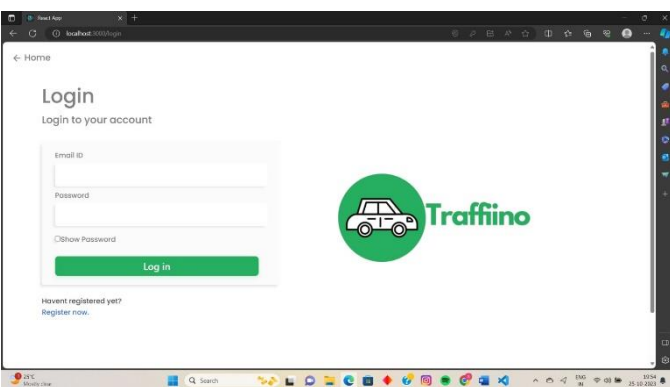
React App
localhost:3000/login
← Home
Login
Login to your account
Email ID
Password
Show Password
Log in
Havent registered yet?
Register now.
Traffiino
29°C
Mostly clear
Search
ENG
IN
10:54
25-10-2023